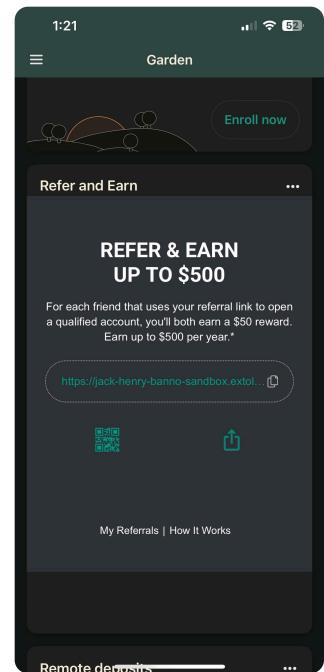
1:21

52

Garden

Enroll now

Refer and Earn

•••

REFER & EARN
UP TO $500

For each friend that uses your referral link to open a qualified account, you'll both earn a $50 reward. Earn up to $500 per year.*

https://jack-henry-banno-sandbox.extol...

My Referrals | How It Works

Remote deposits

•••